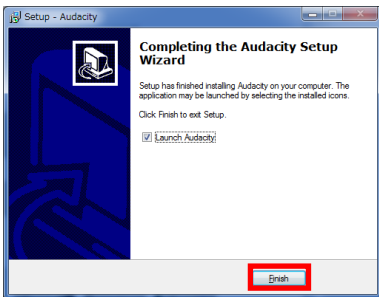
Setup - Audacity

Completing the Audacity Setup Wizard

Setup has finished installing Audacity on your computer. The application may be launched by selecting the installed icons.

Click Finish to exit Setup.

Launch Audacity

Finish